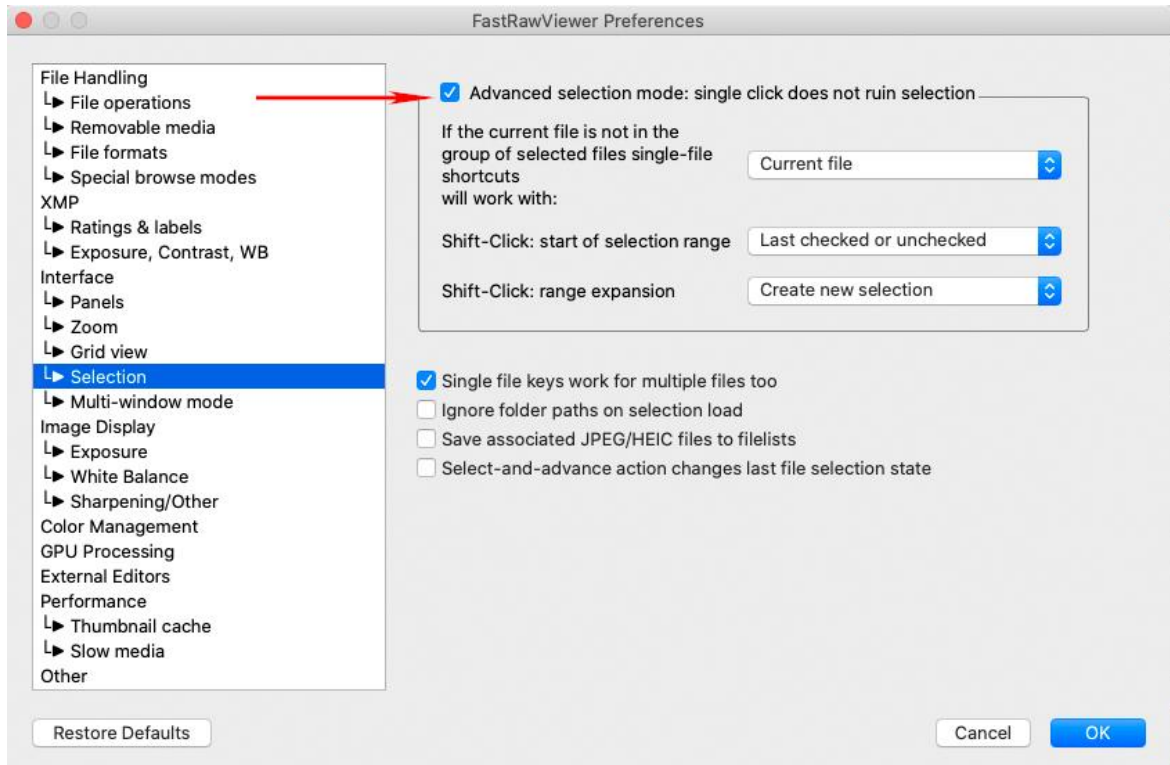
FastRawViewer Preferences

File Handling
└► File operations
└► Removable media
└► File formats
└► Special browse modes
XMP
└► Ratings & labels
└► Exposure, Contrast, WB
Interface
└► Panels
└► Zoom
└► Grid view
└► Selection
└► Multi-window mode
Image Display
└► Exposure
└► White Balance
└► Sharpening/Other
Color Management
GPU Processing
External Editors
Performance
└► Thumbnail cache
└► Slow media
Other

Advanced selection mode: single click does not ruin selection

If the current file is not in the group of selected files single-file shortcuts will work with: Current file

Shift-Click: start of selection range Last checked or unchecked

Shift-Click: range expansion Create new selection

Single file keys work for multiple files too
Ignore folder paths on selection load
Save associated JPEG/HEIC files to filelists
Select-and-advance action changes last file selection state

Restore Defaults

Cancel
OK